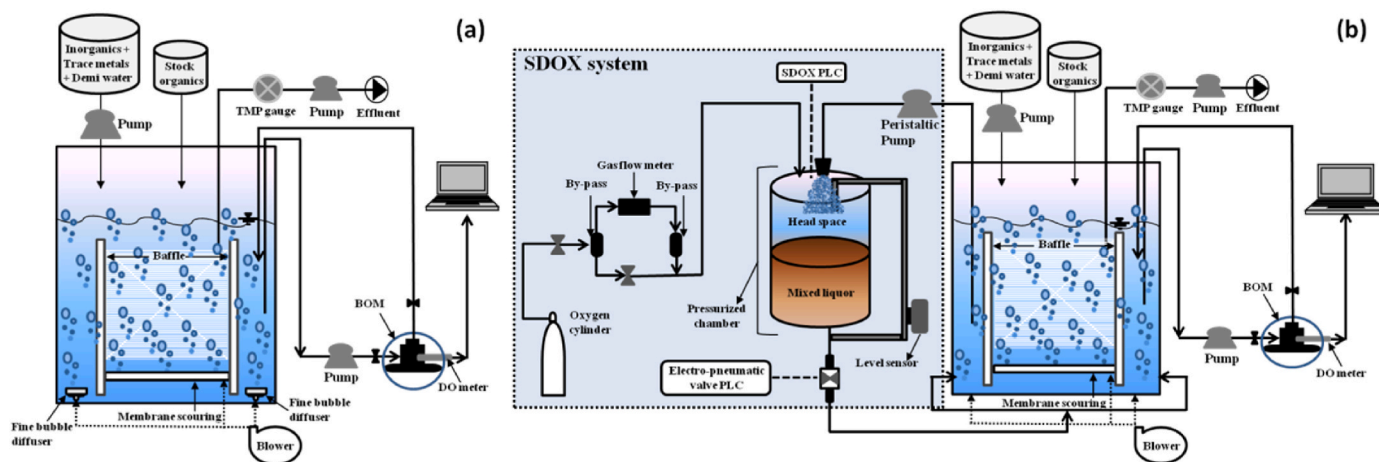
(a)

Inorganics + Trace metals + Demi water

Stock organics

Pump

TMP gauge

Pump

Effluent

Baffle

BOM

Pump

DO meter

Fine bubble diffuser

Membrane scouring

Fine bubble diffuser

Blower

SDOX system

SDOX PLC

Gasflow meter

By-pass

By-pass

Head space

Mixed liquor

Pressurized chamber

Oxygen cylinder

Level sensor

Electro-pneumatic valve PLC

Peristaltic Pump

(b)

Inorganics + Trace metals + Demi water

Stock organics

Pump

TMP gauge

Pump

Effluent

Baffle

BOM

Pump

DO meter

Membrane scouring

Blower